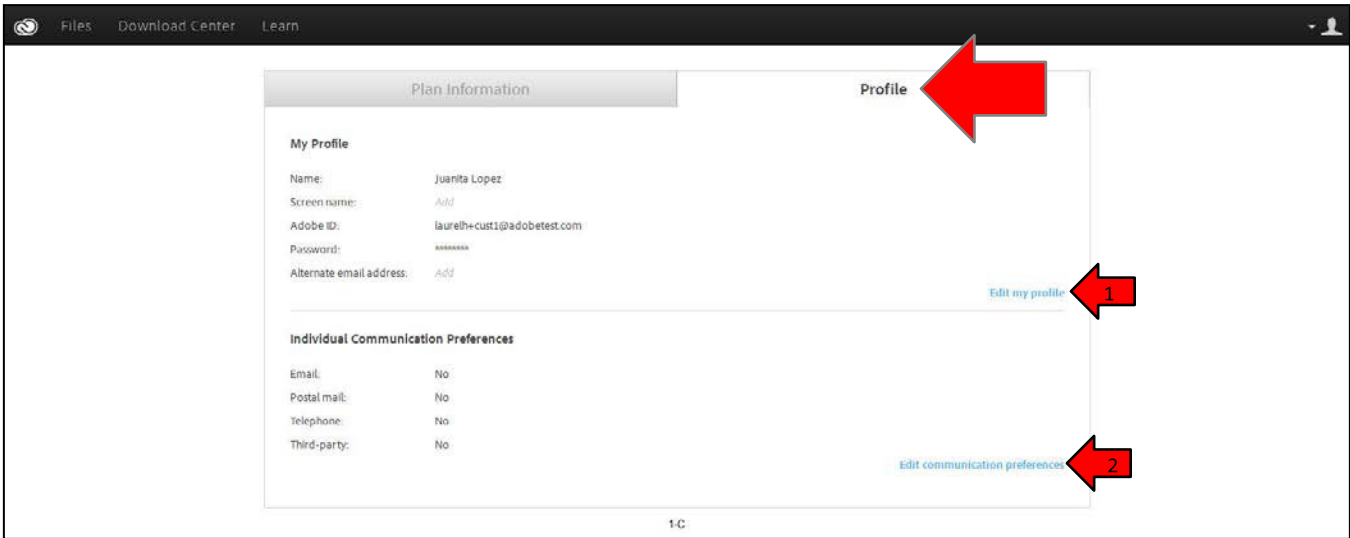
Files Download Center Learn

Plan Information

Profile

My Profile

Name: Juanita Lopez

Screen name: Add

Adobe ID: laurelh+cust1@adobetest.com

Password: ********

Alternate email address: Add

Edit my profile

1

Individual Communication Preferences

Email: No

Postal mail: No

Telephone: No

Third-party: No

Edit communication preferences

2

1-C